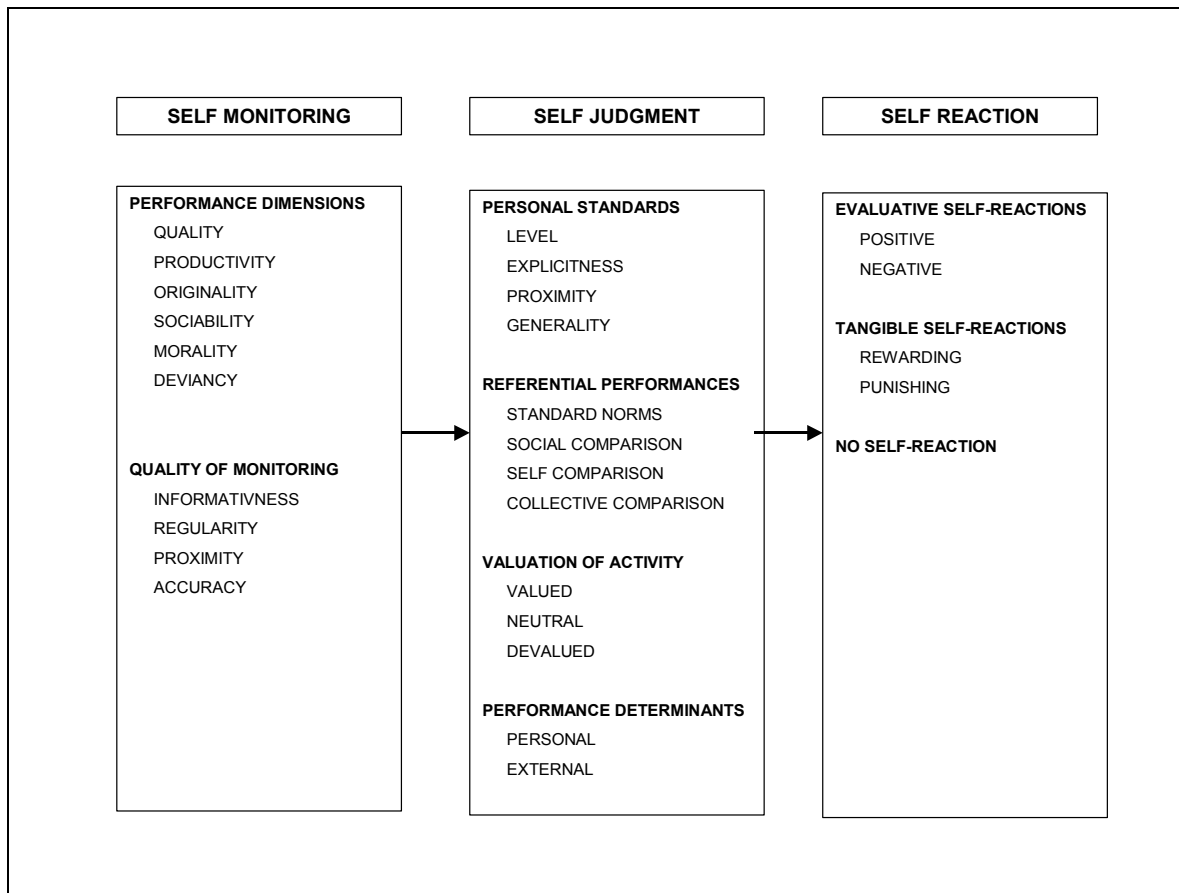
SELF MONITORING

PERFORMANCE DIMENSIONS
QUALITY
PRODUCTIVITY
ORIGINALITY
SOCIABILITY
MORALITY
DEVIANCY

QUALITY OF MONITORING
INFORMATIVNESS
REGULARITY
PROXIMITY
ACCURACY

SELF JUDGMENT

PERSONAL STANDARDS
LEVEL
EXPLICITNESS
PROXIMITY
GENERALITY

REFERENTIAL PERFORMANCES
STANDARD NORMS
SOCIAL COMPARISON
SELF COMPARISON
COLLECTIVE COMPARISON

VALUATION OF ACTIVITY
VALUED
NEUTRAL
DEVALUED

PERFORMANCE DETERMINANTS
PERSONAL
EXTERNAL

SELF REACTION

EVALUATIVE SELF-REACTIONS
POSITIVE
NEGATIVE

TANGIBLE SELF-REACTIONS
REWARDING
PUNISHING

NO SELF-REACTION